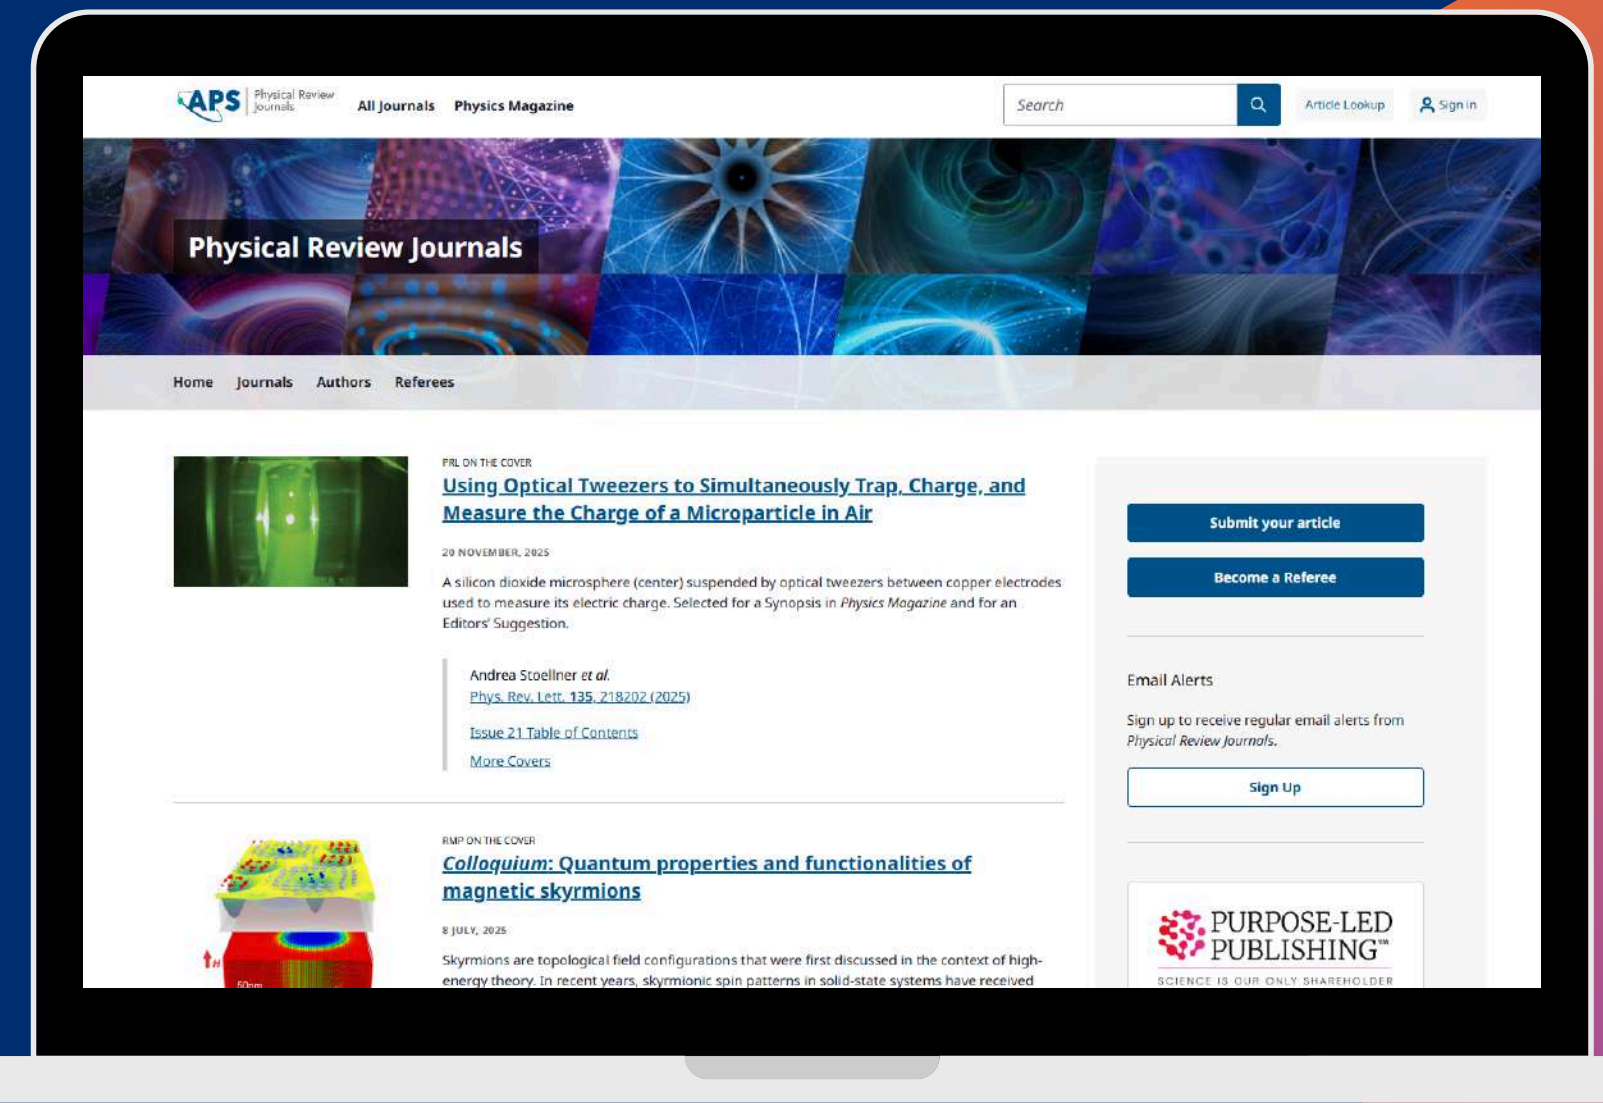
APS Physical Review Journals

All Journals Physics Magazine

Search

Article Lookup Sign in

Physical Review Journals

Home Journals Authors Referees

PRL ON THE COVER

Using Optical Tweezers to Simultaneously Trap, Charge, and Measure the Charge of a Microparticle in Air

20 NOVEMBER, 2025

A silicon dioxide microsphere (center) suspended by optical tweezers between copper electrodes used to measure its electric charge. Selected for a Synopsis in *Physics Magazine* and for an Editors' Suggestion.

Andrea Stoellner *et al.*
Phys. Rev. Lett. 135, 218202 (2025)

Issue 21 Table of Contents

More Covers

RMP ON THE COVER

*Colloquium*: Quantum properties and functionalities of magnetic skyrmions

8 JULY, 2025

Skyrmions are topological field configurations that were first discussed in the context of high-energy theory. In recent years, skyrmionic spin patterns in solid-state systems have received

Submit your article

Become a Referee

Email Alerts

Sign up to receive regular email alerts from *Physical Review Journals*.

Sign Up

PURPOSE-LED PUBLISHING™
SCIENCE IS OUR ONLY SHAREHOLDER